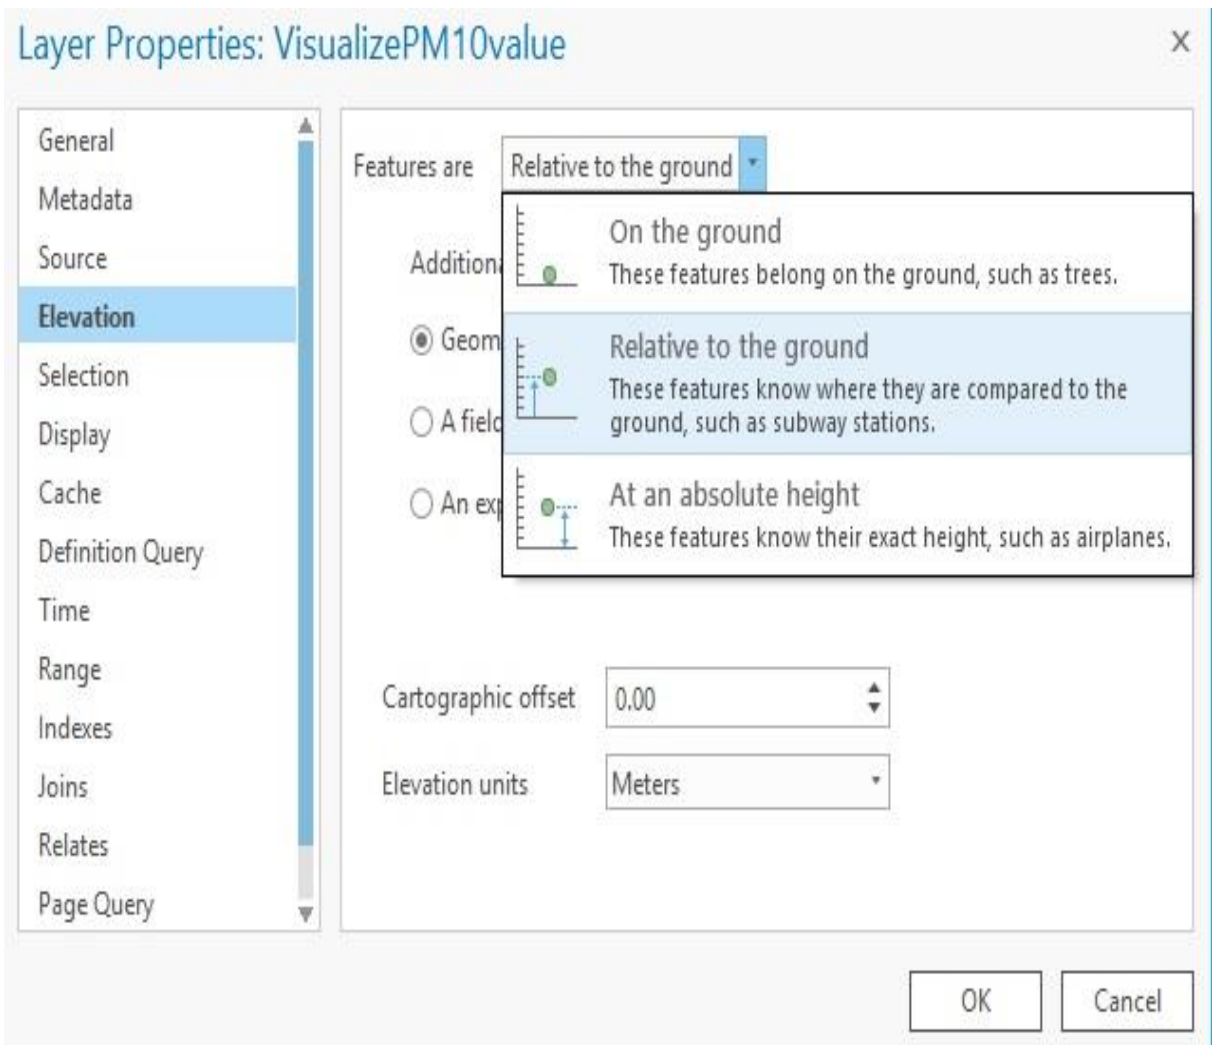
Layer Properties: VisualizePM10value

×

General
Metadata
Source
Elevation
Selection
Display
Cache
Definition Query
Time
Range
Indexes
Joins
Relates
Page Query

Features are Relative to the ground

Addition

Geom

A fiel

An ex

On the ground
These features belong on the ground, such as trees.

Relative to the ground
These features know where they are compared to the ground, such as subway stations.

At an absolute height
These features know their exact height, such as airplanes.

Cartographic offset 0.00

Elevation units Meters

OK Cancel